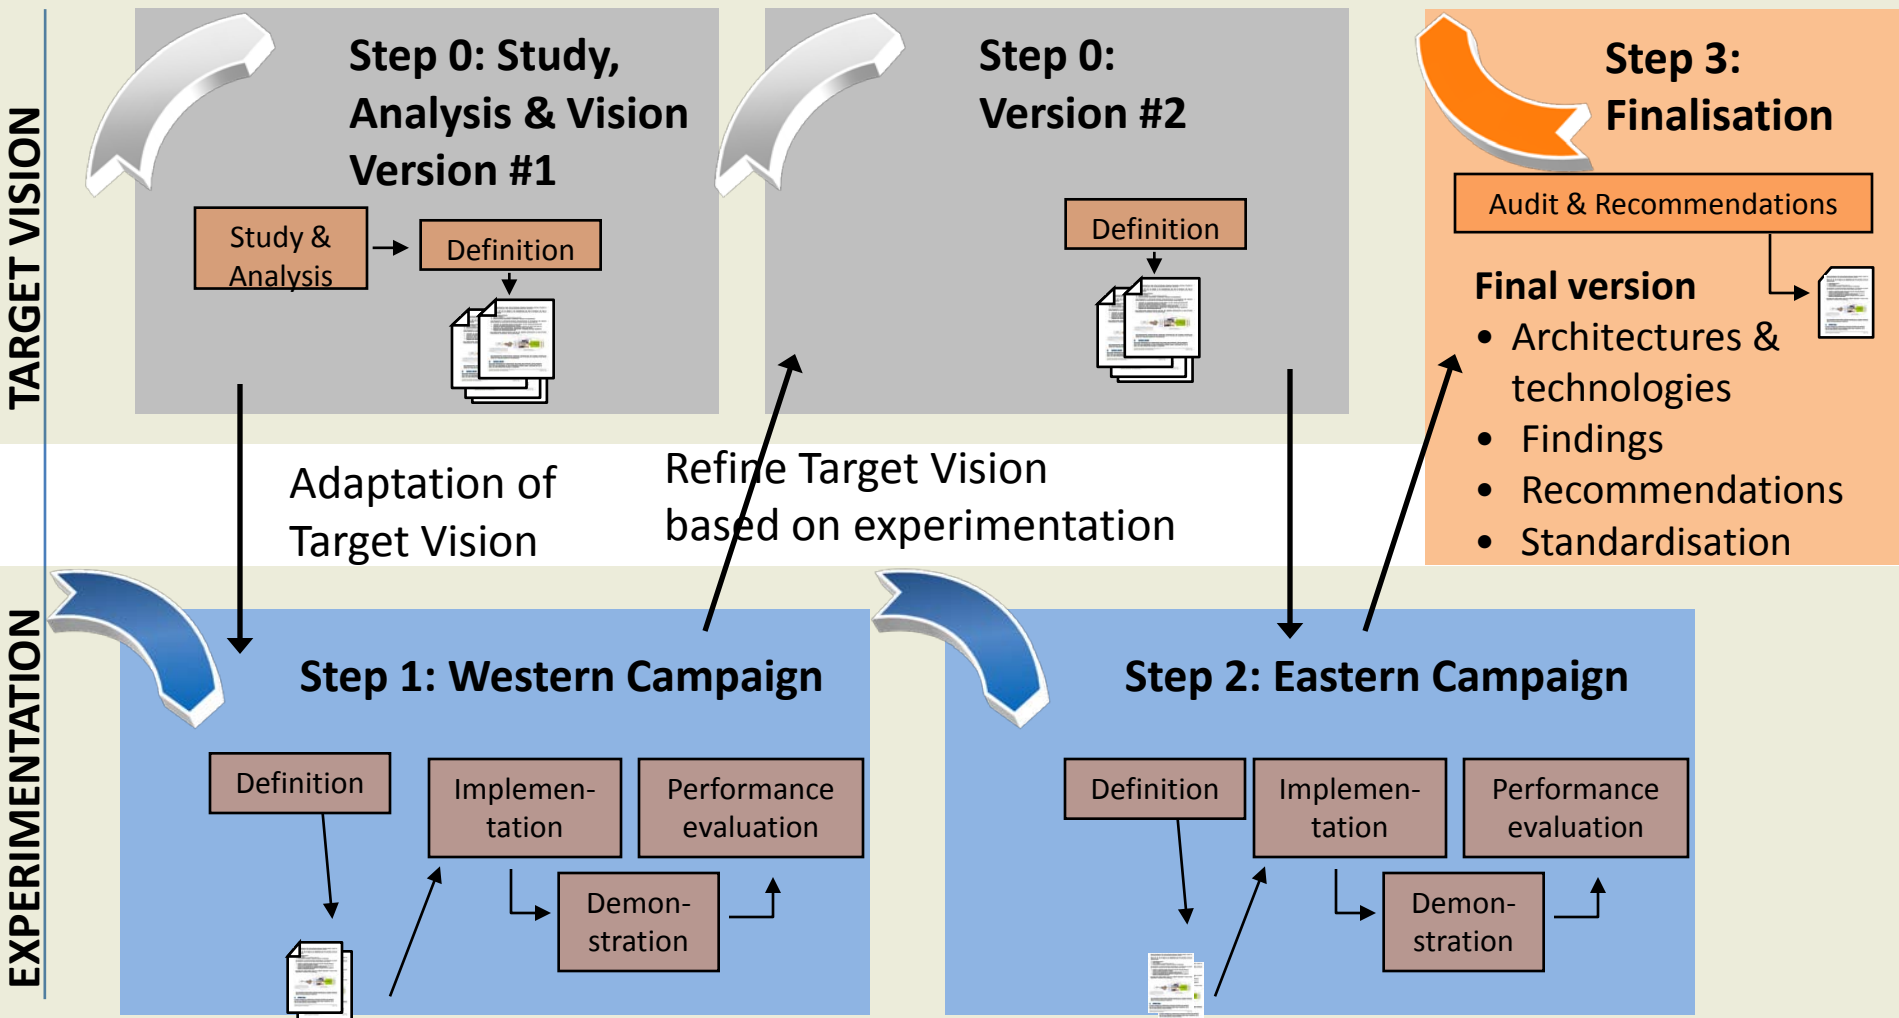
TARGET VISION

EXPERIMENTATION

Step 0: Study, Analysis & Vision Version #1

Study & Analysis

Definition

Step 0: Version #2

Definition

Step 3: Finalisation

Audit & Recommendations

Final version
• Architectures & technologies
• Findings
• Recommendations
• Standardisation

Adaptation of Target Vision

Refine Target Vision based on experimentation

Step 1: Western Campaign

Definition

Implementation

Performance evaluation

Demonstration

Step 2: Eastern Campaign

Definition

Implementation

Performance evaluation

Demonstration